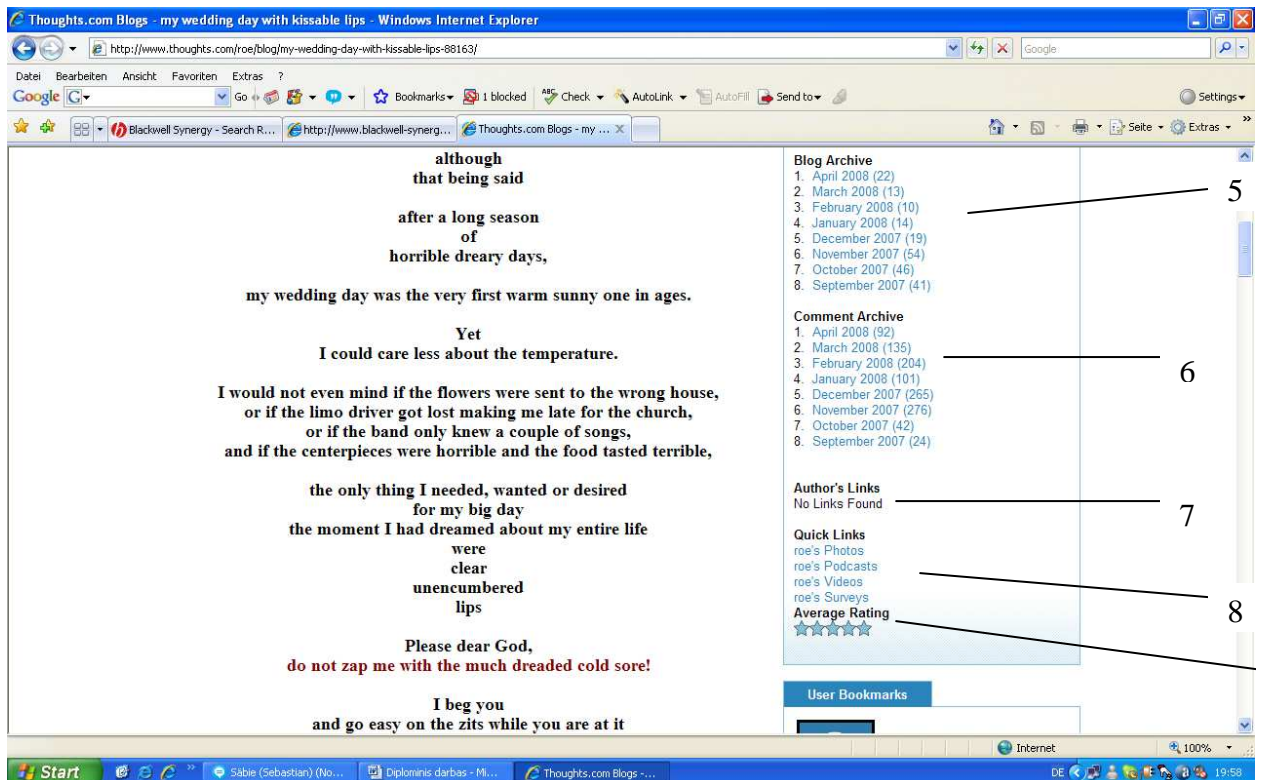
Thoughts.com Blogs - my wedding day with kissable lips - Windows Internet Explorer

http://www.thoughts.com/roe/blog/my-wedding-day-with-kissable-lips-88163/

Google

Datei Bearbeiten Ansicht Favoriten Extras ?

Google G Go Bookmarks 1 blocked Check AutoLink AutoFill Send to Settings

Blackwell Synergy - Search R... http://www.blackwell-synerg... Thoughts.com Blogs - my ... Seite Extras

although
that being said

after a long season
of
horrible dreary days,

my wedding day was the very first warm sunny one in ages.

Yet
I could care less about the temperature.

I would not even mind if the flowers were sent to the wrong house,
or if the limo driver got lost making me late for the church,
or if the band only knew a couple of songs,
and if the centerpieces were horrible and the food tasted terrible,

the only thing I needed, wanted or desired
for my big day
the moment I had dreamed about my entire life
were
clear
unencumbered
lips

Please dear God,
do not zap me with the much dreaded cold sore!

I beg you
and go easy on the zits while you are at it

Blog Archive
1. April 2008 (22)
2. March 2008 (13)
3. February 2008 (10)
4. January 2008 (14)
5. December 2007 (19)
6. November 2007 (54)
7. October 2007 (46)
8. September 2007 (41)

Comment Archive
1. April 2008 (92)
2. March 2008 (135)
3. February 2008 (204)
4. January 2008 (101)
5. December 2007 (265)
6. November 2007 (276)
7. October 2007 (42)
8. September 2007 (24)

Author's Links
No Links Found

Quick Links
roe's Photos
roe's Podcasts
roe's Videos
roe's Surveys
Average Rating

User Bookmarks

5

6

7

8

Internet 100%

Start Săbie (Sebastian) (No... Diplominis darbas - Mi... Thoughts.com Blogs -... DE 19:58